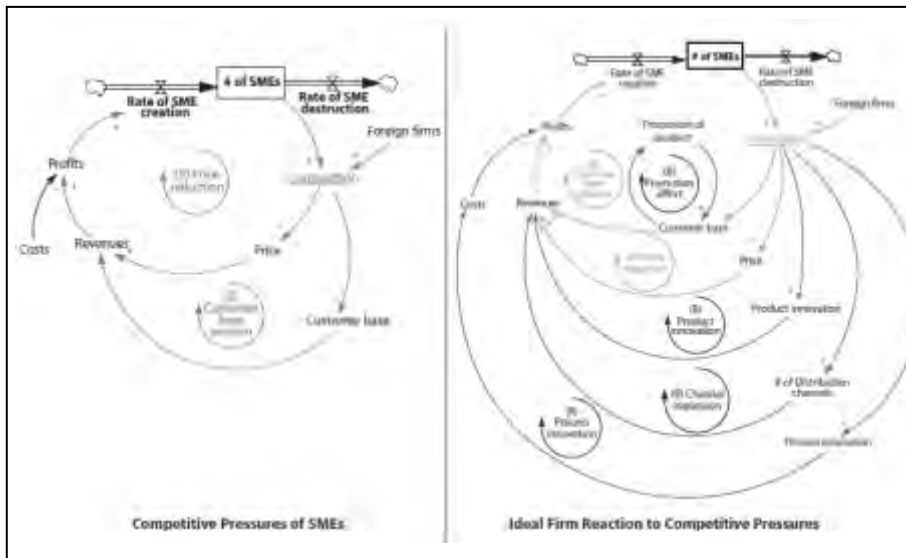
# of SMEs

Rate of SME creation

Rate of SME destruction

Foreign firms

Competition

Profits

(B) Price reduction

Costs

Revenues

Price

(B) Customer base erosion

Customer base

Competitive Pressures of SMEs

# of SMEs

Rate of SME creation

Rate of SME destruction

Foreign firms

Profits

Promotional decision

Competition

(B) Promotion effect

Costs

Revenues

Customer base

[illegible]

Price

(B) Product innovation

Product innovation

(B) Channel expansion

# of Distribution channels

(B) Process innovation

Process innovation

Ideal Firm Reaction to Competitive Pressures